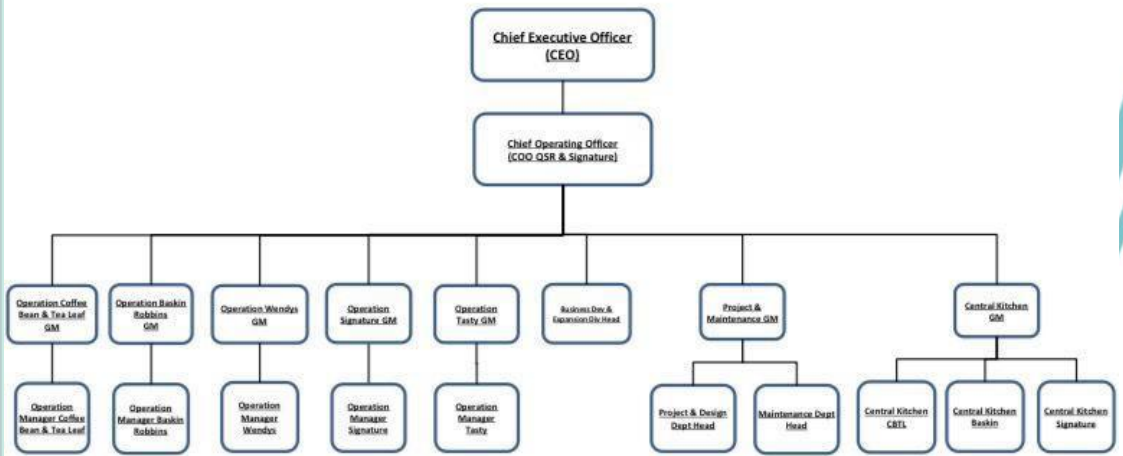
Chief Executive Officer (CEO)

Chief Operating Officer (COO QSR & Signature)

Operation Coffee Bean & Tea Leaf GM

Operation Baskin Robbins GM

Operation Wendys GM

Operation Signature GM

Operation Tasty GM

Business Dev & Expansion Div Head

Project & Maintenance GM

Central Kitchen GM

Operation Manager Coffee Bean & Tea Leaf

Operation Manager Baskin Robbins

Operation Manager Wendys

Operation Manager Signature

Operation Manager Tasty

Project & Design Dept Head

Maintenance Dept Head

Central Kitchen CBTL

Central Kitchen Baskin

Central Kitchen Signature